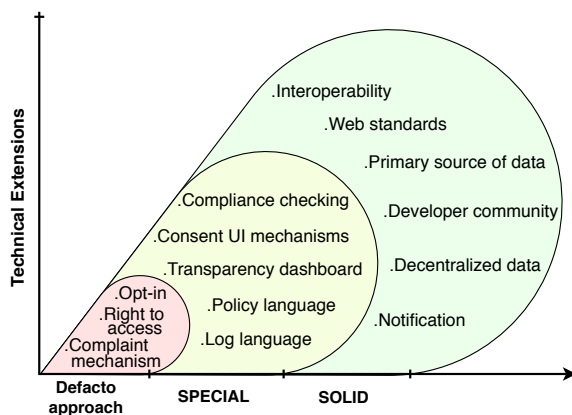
Technical Extensions

.Interoperability
.Web standards
.Primary source of data
.Developer community
.Decentralized data
.Notification

.Compliance checking
.Consent UI mechanisms
.Transparency dashboard
.Policy language
.Log language

.Opt-in
.Right to access
.Complaint mechanism

Defacto approach
SPECIAL
SOLID